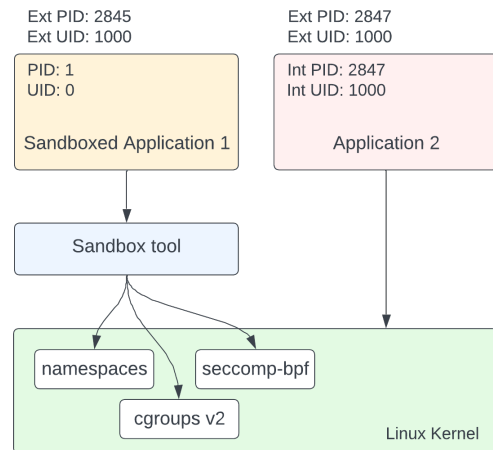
Ext PID: 2845
Ext UID: 1000

PID: 1
UID: 0

Sandboxed Application 1

Ext PID: 2847
Ext UID: 1000

Int PID: 2847
Int UID: 1000

Application 2

Sandbox tool

namespaces

seccomp-bpf

cgroups v2

Linux Kernel